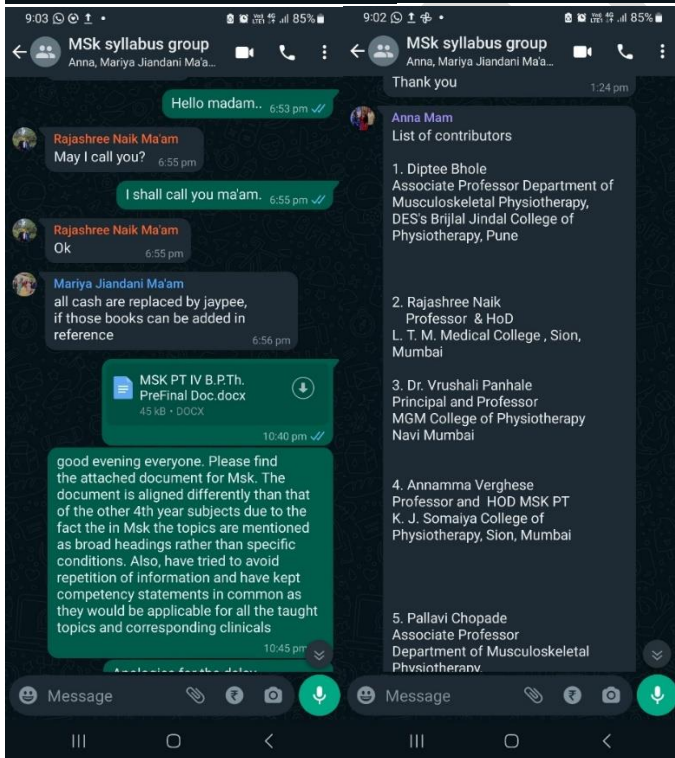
9:03 85%

MSk syllabus group
Anna, Mariya Jiandani Ma'a...

Hello madam.. 6:53 pm

Rajashree Naik Ma'am
May I call you? 6:55 pm

I shall call you ma'am. 6:55 pm

Rajashree Naik Ma'am
Ok 6:55 pm

Mariya Jiandani Ma'am
all cash are replaced by jaypee, if those books can be added in reference 6:56 pm

MSK PT IV B.P.Th. PreFinal Doc.docx
45 kB • DOCX
10:40 pm

good evening everyone. Please find the attached document for Msk. The document is aligned differently than that of the other 4th year subjects due to the fact the in Msk the topics are mentioned as broad headings rather than specific conditions. Also, have tried to avoid repetition of information and have kept competency statements in common as they would be applicable for all the taught topics and corresponding clinicals
10:45 pm

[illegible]

Message

9:02 85%

MSk syllabus group
Anna, Mariya Jiandani Ma'a...

Thank you 1:24 pm

Anna Mam
List of contributors

1. Diptee Bhole
Associate Professor Department of Musculoskeletal Physiotherapy, DES's Brijlal Jindal College of Physiotherapy, Pune

2. Rajashree Naik
Professor & HoD
L. T. M. Medical College , Sion, Mumbai

3. Dr. Vrushali Panhale
Principal and Professor
MGM College of Physiotherapy
Navi Mumbai

4. Annamma Verghese
Professor and HOD MSK PT
K. J. Somaiya College of Physiotherapy, Sion, Mumbai

5. Pallavi Chopade
Associate Professor
Department of Musculoskeletal Physiotherapy

Message